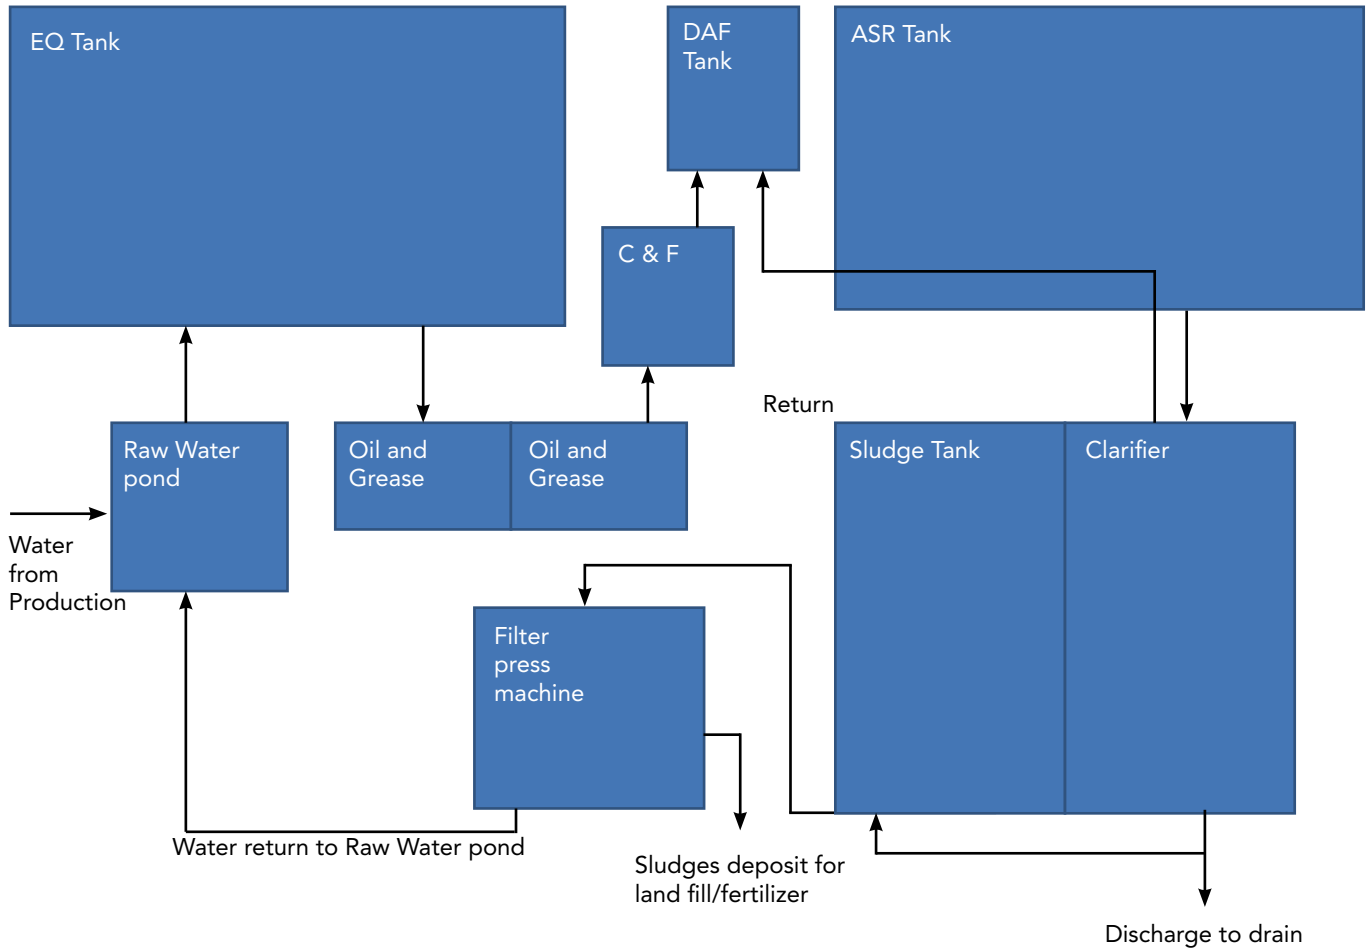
EQ Tank

DAF Tank

ASR Tank

C & F

Return

Raw Water pond

Oil and Grease

Oil and Grease

Sludge Tank

Clarifier

Water from Production

Filter press machine

Water return to Raw Water pond

Sludges deposit for land fill/fertilizer

Discharge to drain